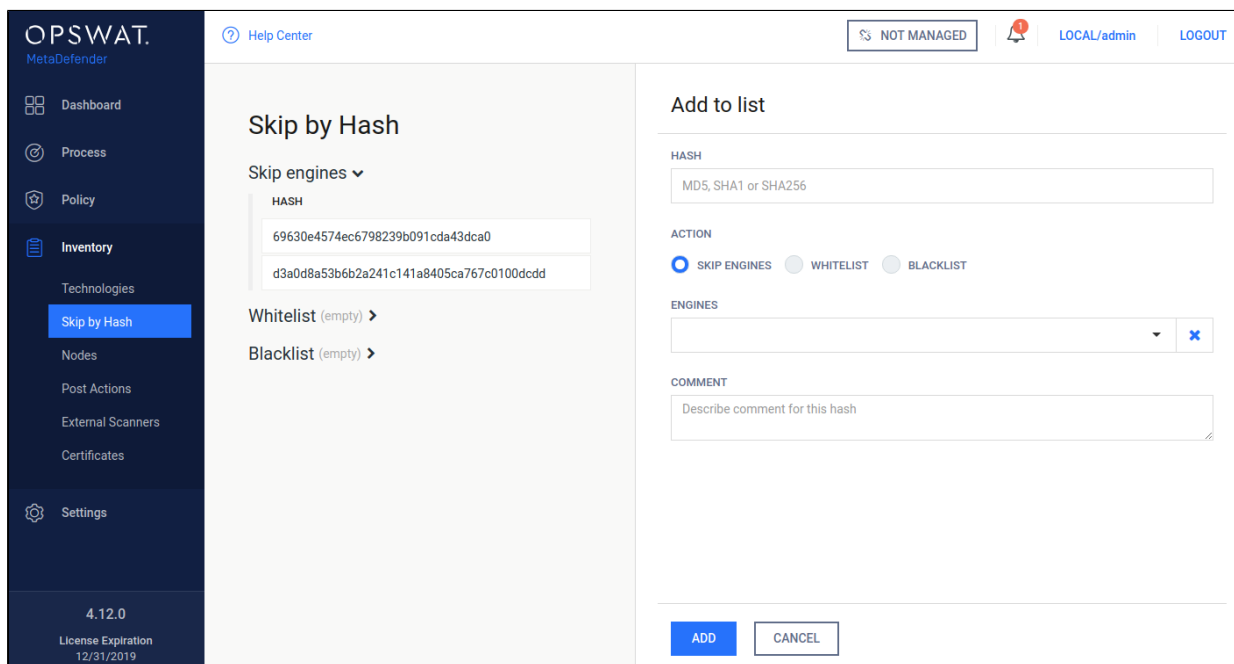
OPSWAT.
MetaDefender

Dashboard
Process
Policy
Inventory
Technologies
Skip by Hash
Nodes
Post Actions
External Scanners
Certificates
Settings

4.12.0
License Expiration
12/31/2019

Help Center

NOT MANAGED
1
LOCAL/admin
LOGOUT

Skip by Hash

Skip engines
HASH
69630e4574ec6798239b091cda43dca0
d3a0d8a53b6b2a241c141a8405ca767c0100dcdd

Whitelist (empty)

Blacklist (empty)

Add to list

HASH
MD5, SHA1 or SHA256

ACTION
SKIP ENGINES WHITELIST BLACKLIST

ENGINES

COMMENT
Describe comment for this hash

ADD CANCEL